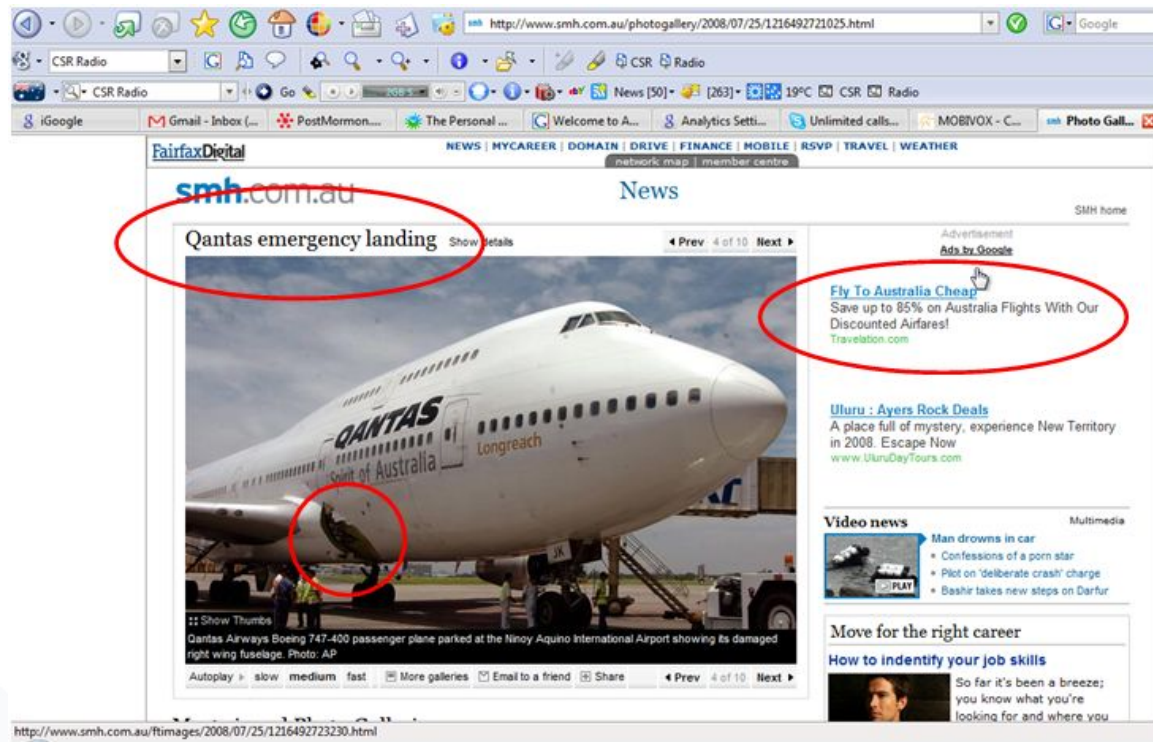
http://www.smh.com.au/photogallery/2008/07/25/1216492721025.html

Google

CSR Radio

CSR Radio

CSR Radio

Go

News [50]

[263]

19°C

CSR

Radio

iGoogle

Gmail - Inbox (...

PostMormon....

The Personal ...

Welcome to A...

Analytics Setti...

Unlimited calls...

MOBIVOX - C...

Photo Gall...

FairfaxDigital

NEWS | MYCAREER | DOMAIN | DRIVE | FINANCE | MOBILE | RSVP | TRAVEL | WEATHER

network map | member centre

smh.com.au

News

SMH home

Qantas emergency landing Show details

◂ Prev 4 of 10 Next ▸

QANTAS

Spirit of Australia

Longreach

Show Thumbs

Qantas Airways Boeing 747-400 passenger plane parked at the Ninoy Aquino International Airport showing its damaged right wing fuselage. Photo: AP

Autoplay ▸ slow medium fast

More galleries

Email to a friend

Share

◂ Prev 4 of 10 Next ▸

Advertisement

Ads by Google

Fly To Australia Cheap

Save up to 85% on Australia Flights With Our Discounted Airfares!

Travelation.com

Uluru : Ayers Rock Deals

A place full of mystery, experience New Territory in 2008. Escape Now

www.UluruDayTours.com

Video news

Multimedia

PLAY

Man drowns in car

• Confessions of a porn star

• Pilot on 'deliberate crash' charge

• Bashir takes new steps on Darfur

Move for the right career

How to indentify your job skills

So far it's been a breeze; you know what you're looking for and where you

http://www.smh.com.au/ftimages/2008/07/25/1216492723230.html